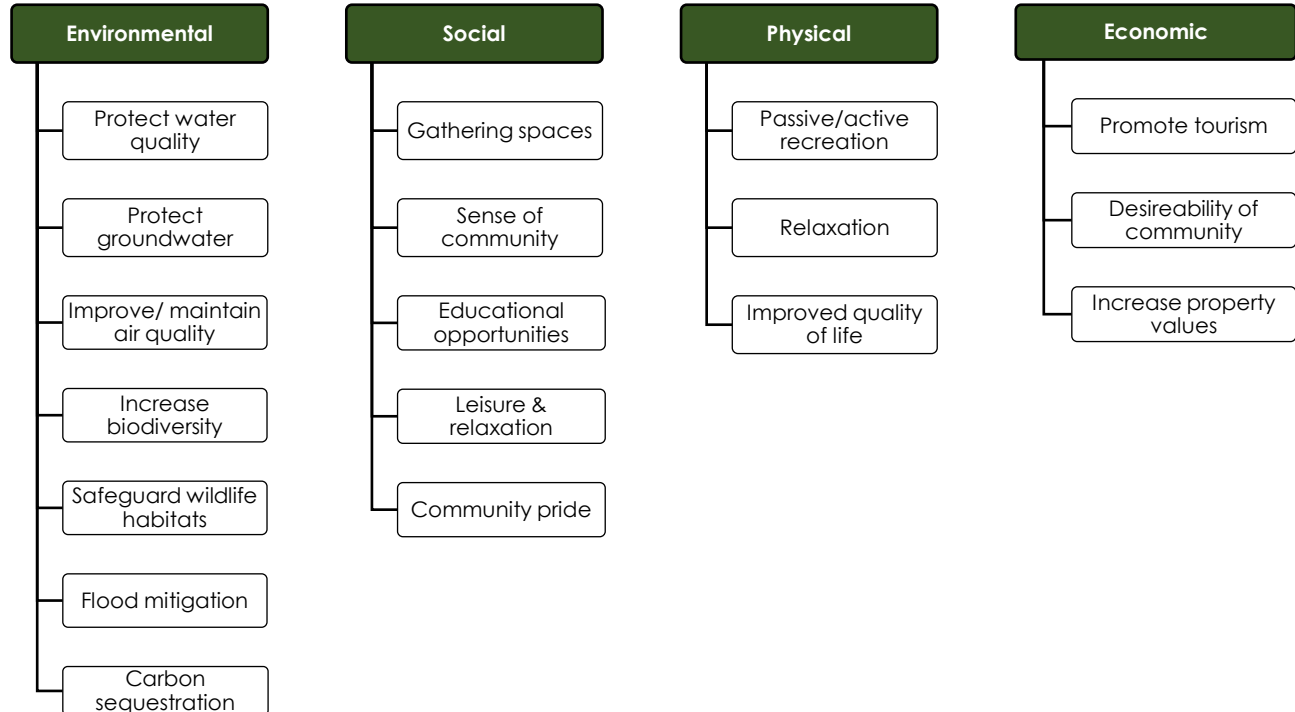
Environmental

Protect water quality

Protect groundwater

Improve/ maintain air quality

Increase biodiversity

Safeguard wildlife habitats

Flood mitigation

Carbon sequestration

Social

Gathering spaces

Sense of community

Educational opportunities

Leisure & relaxation

Community pride

Physical

Passive/active recreation

Relaxation

Improved quality of life

Economic

Promote tourism

Desireability of community

Increase property values